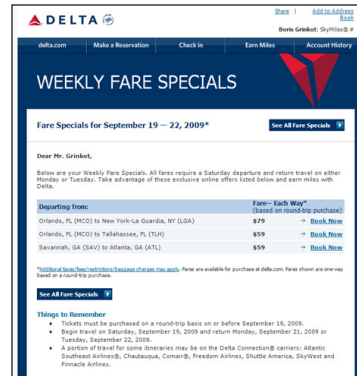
DELTA

Share | Add to Address Book

Boris Grinkot: SkyMiles® #

delta.com | Make a Reservation | Check in | Earn Miles | Account History

WEEKLY FARE SPECIALS

Fare Specials for September 19 – 22, 2009*

See All Fare Specials

Dear Mr. Grinkot,

Below are your Weekly Fare Specials. All fares require a Saturday departure and return travel on either Monday or Tuesday. Take advantage of these exclusive online offers listed below and earn miles with Delta.

| Departing from: | Fare– Each Way* (based on round-trip purchase) | |
|---|---|---|
| Orlando, FL (MCO) to New York-La Guardia, NY (LGA) | $79 | Book Now |
| Orlando, FL (MCO) to Tallahassee, FL (TLH) | $59 | Book Now |
| Savannah, GA (SAV) to Atlanta, GA (ATL) | $59 | Book Now |

*Additional taxes/fees/restrictions/baggage charges may apply. Fares are available for purchase at delta.com. Fares shown are one-way based on a round-trip purchase.

See All Fare Specials

Things to Remember

• Tickets must be purchased on a round-trip basis on or before September 19, 2009.
• Begin travel on Saturday, September 19, 2009 and return Monday, September 21, 2009 or Tuesday, September 22, 2009.
• A portion of travel for some itineraries may be on the Delta Connection® carriers: Atlantic Southeast Airlines®, Chautauqua, Comair®, Freedom Airlines, Shuttle America, SkyWest and Pinnacle Airlines.